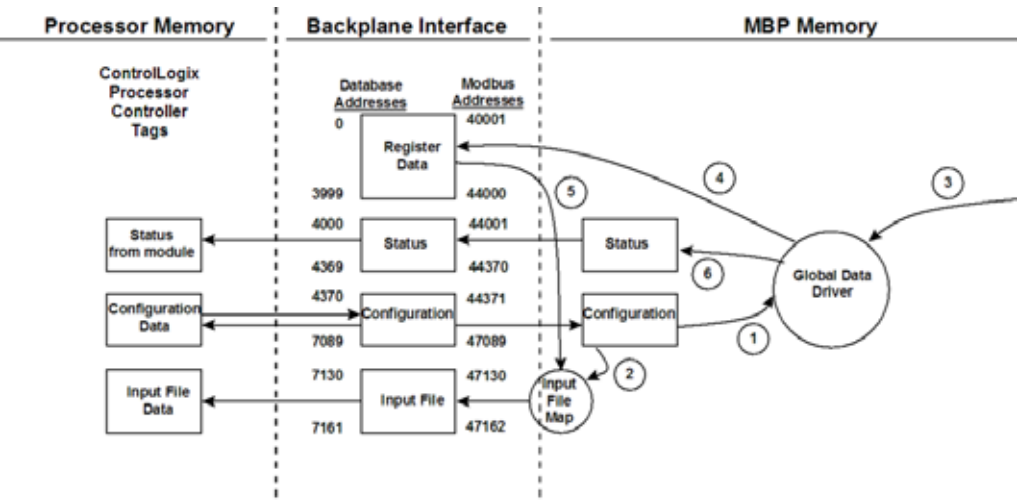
Processor Memory

Backplane Interface

MBP Memory

ControlLogix Processor Controller Tags

Database Addresses

Modbus Addresses

0

40001

Register Data

3999

44000

4000

44001

Status from module

Status

Status

4369

44370

4370

44371

Configuration Data

Configuration

Configuration

7089

47089

7130

47130

Input File Data

Input File

Input File Map

7161

47162

Global Data Driver

1

2

3

4

5

6